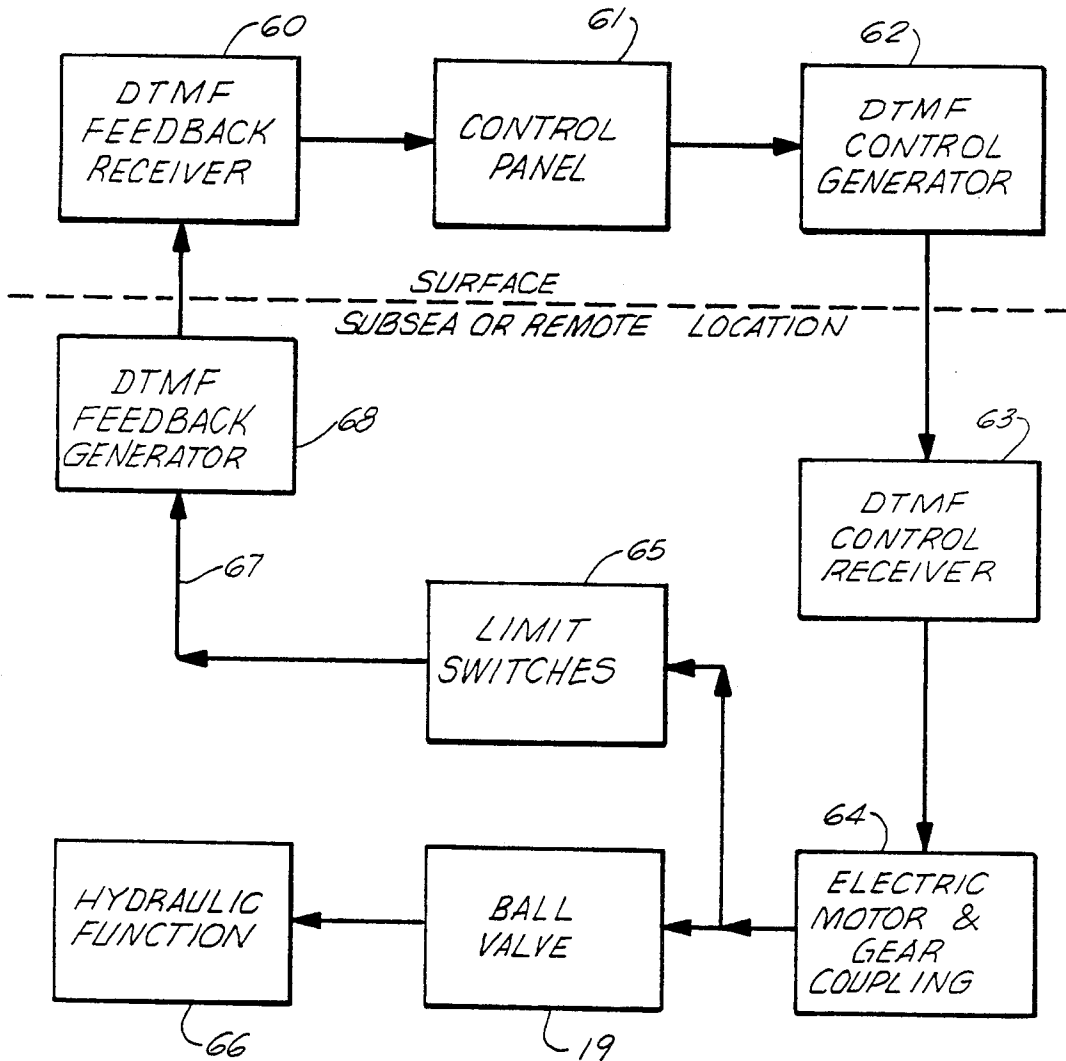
60
DTMF FEEDBACK RECEIVER

61
CONTROL PANEL

62
DTMF CONTROL GENERATOR

SURFACE
SUBSEA OR REMOTE LOCATION

DTMF FEEDBACK GENERATOR
68

63
DTMF CONTROL RECEIVER

67

65
LIMIT SWITCHES

64
ELECTRIC MOTOR & GEAR COUPLING

HYDRAULIC FUNCTION
66

BALL VALVE
19